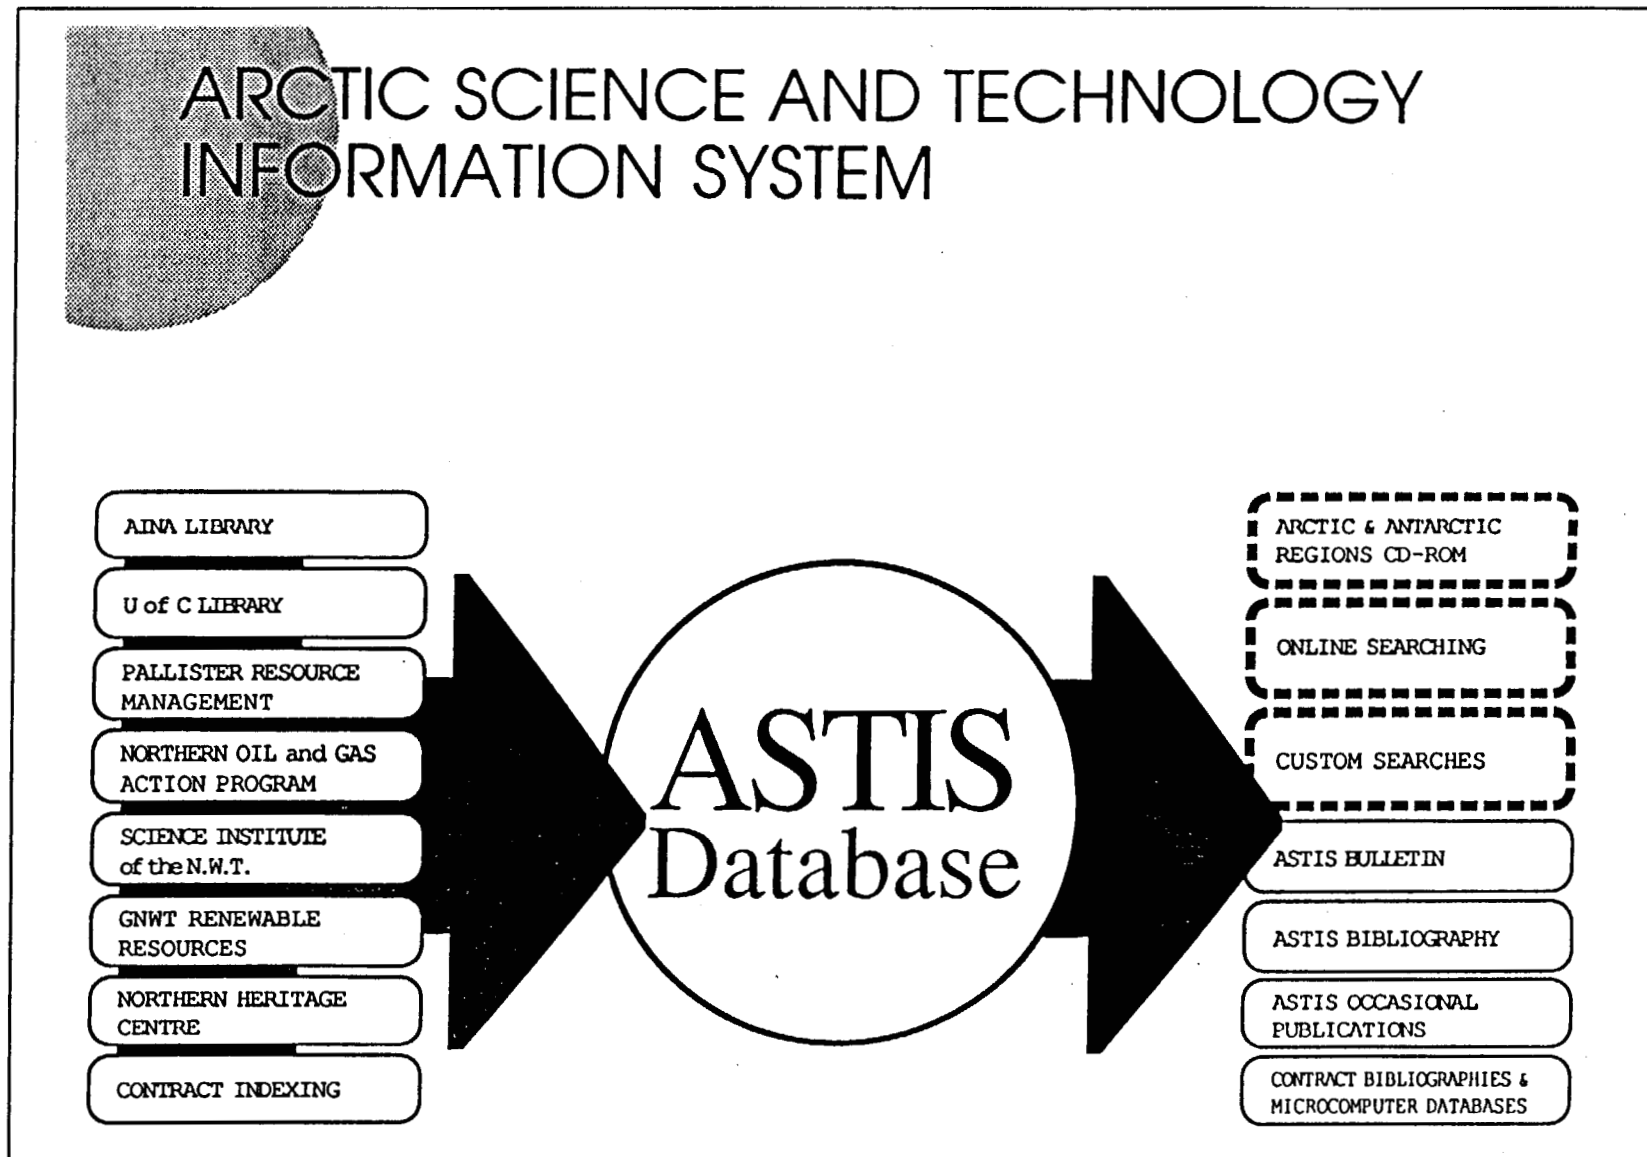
ARCTIC SCIENCE AND TECHNOLOGY INFORMATION SYSTEM

AINA LIBRARY

U of C LIBRARY

PALLISTER RESOURCE MANAGEMENT

NORTHERN OIL and GAS ACTION PROGRAM

SCIENCE INSTITUTE of the N.W.T.

GNWT RENEWABLE RESOURCES

NORTHERN HERITAGE CENTRE

CONTRACT INDEXING

ASTIS Database

ARCTIC & ANTARCTIC REGIONS CD-ROM

ONLINE SEARCHING

CUSTOM SEARCHES

ASTIS BULLETIN

ASTIS BIBLIOGRAPHY

ASTIS OCCASIONAL PUBLICATIONS

CONTRACT BIBLIOGRAPHIES & MICROCOMPUTER DATABASES